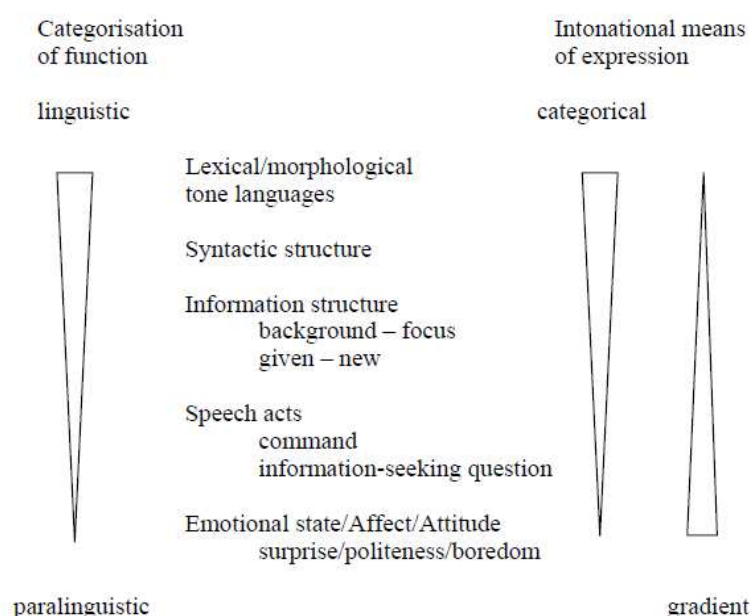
Categorisation of function

Intonational means of expression

linguistic

categorical

Lexical/morphological
tone languages

Syntactic structure

Information structure
background – focus
given – new

Speech acts
command
information-seeking question

Emotional state/Affect/Attitude
surprise/politeness/boredom

paralinguistic

gradient